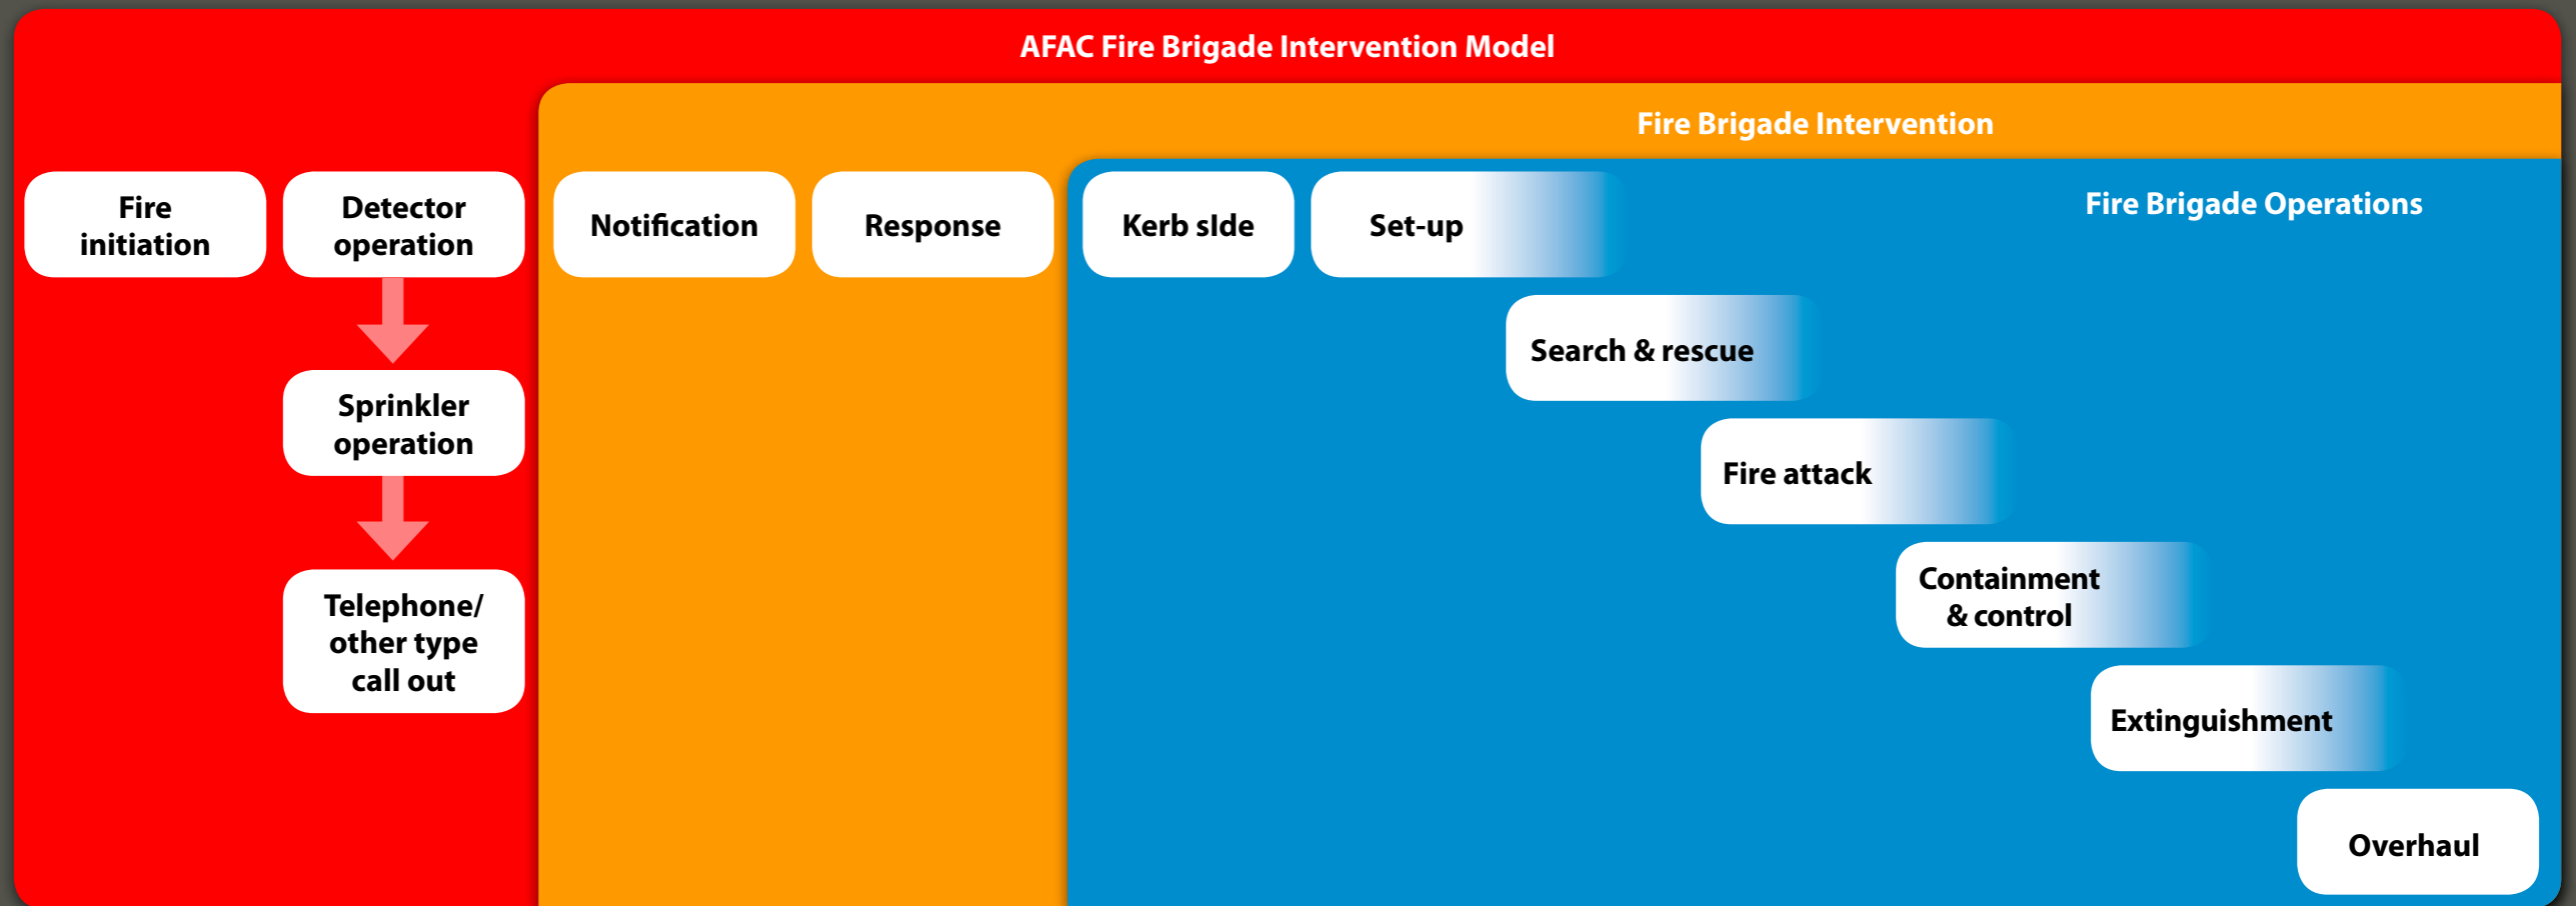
AFAC Fire Brigade Intervention Model

Fire Brigade Intervention

Fire Brigade Operations

Fire initiation

Detector operation

Sprinkler operation

Telephone/ other type call out

Notification

Response

Kerb sIde

Set-up

Search & rescue

Fire attack

Containment & control

Extinguishment

Overhaul